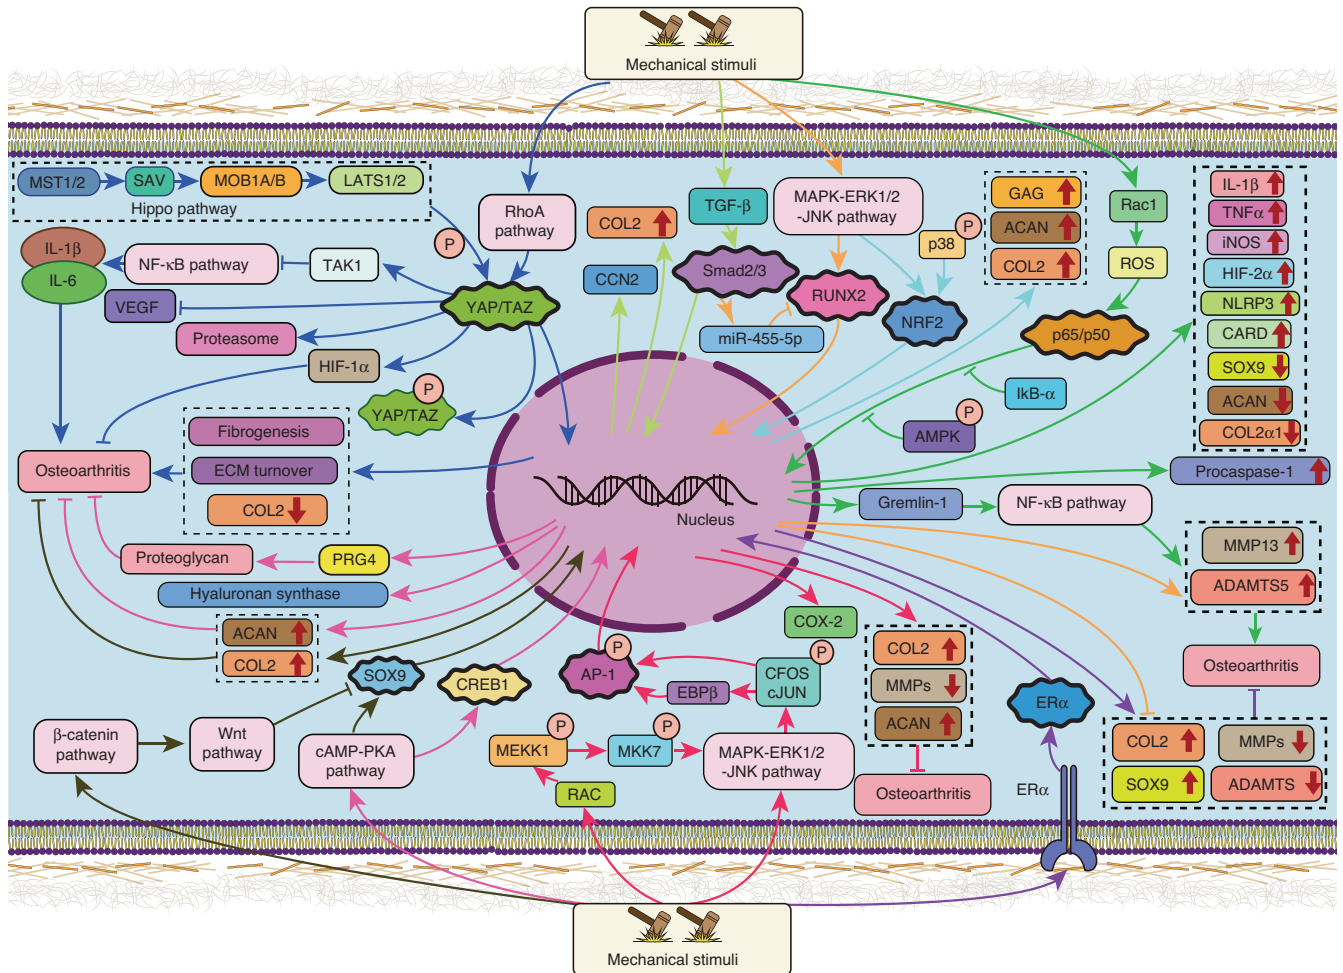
Mechanical stimuli

MST1/2
SAV
MOB1A/B
LATS1/2
Hippo pathway

RhoA pathway
P
IL-1β
IL-6
NF-κB pathway
TAK1
VEGF
YAP/TAZ
Proteasome
HIF-1α
P
YAP/TAZ
Osteoarthritis
Fibrogenesis
ECM turnover
COL2

COL2
CCN2
TGF-β
Smad2/3
miR-455-5p
MAPK-ERK1/2 -JNK pathway
RUNX2
P
p38
NRF2
GAG
ACAN
COL2
Rac1
ROS
p65/p50
IkB-α
P
AMPK
IL-1β
TNFα
iNOS
HIF-2α
NLRP3
CARD
SOX9
ACAN
COL2α1
Procaspase-1
Nucleus
Gremlin-1
NF-κB pathway
MMP13
ADAMTS5
Osteoarthritis

Proteoglycan
PRG4
Hyaluronan synthase
ACAN
COL2
SOX9
CREB1
β-catenin pathway
Wnt pathway
cAMP-PKA pathway
AP-1
P
EBPβ
CFOS cJUN
P
COX-2
COL2
MMPs
ACAN
Osteoarthritis
MEKK1
P
MKK7
P
MAPK-ERK1/2 -JNK pathway
RAC
ERα
ERα
COL2
MMPs
SOX9
ADAMTS

Mechanical stimuli